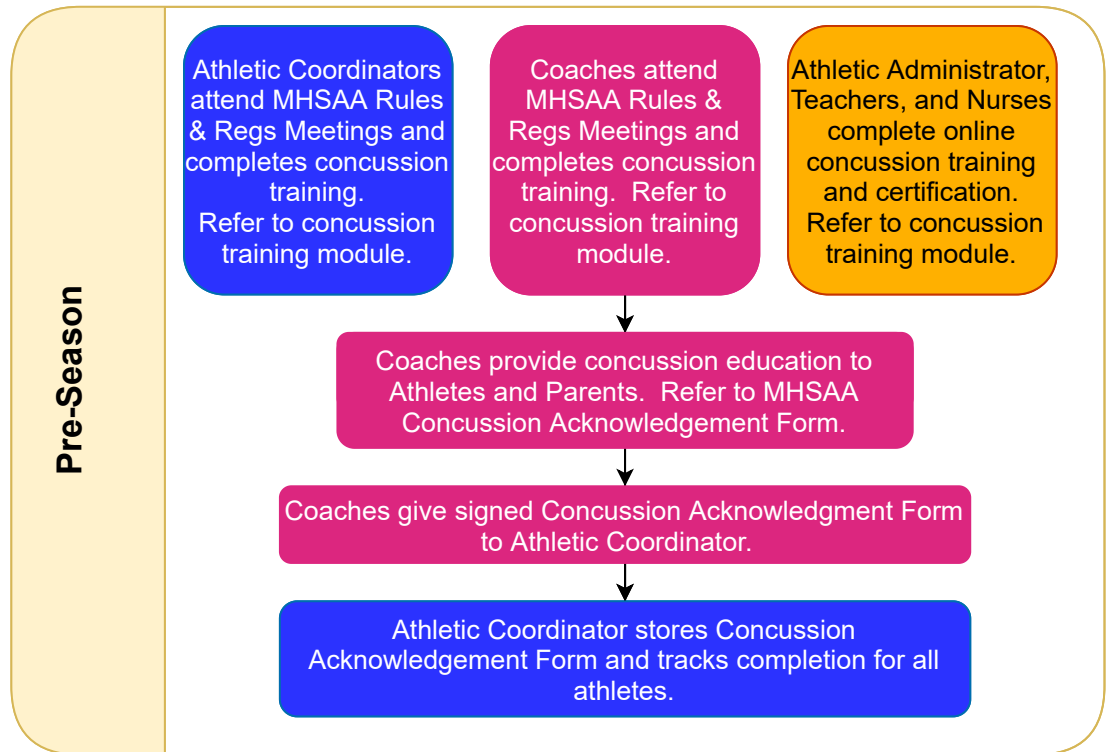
Pre-Season

Athletic Coordinators attend MHSAA Rules & Regs Meetings and completes concussion training.
Refer to concussion training module.

Coaches attend MHSAA Rules & Regs Meetings and completes concussion training. Refer to concussion training module.

Athletic Administrator, Teachers, and Nurses complete online concussion training and certification.
Refer to concussion training module.

Coaches provide concussion education to Athletes and Parents. Refer to MHSAA Concussion Acknowledgement Form.

Coaches give signed Concussion Acknowledgment Form to Athletic Coordinator.

Athletic Coordinator stores Concussion Acknowledgement Form and tracks completion for all athletes.